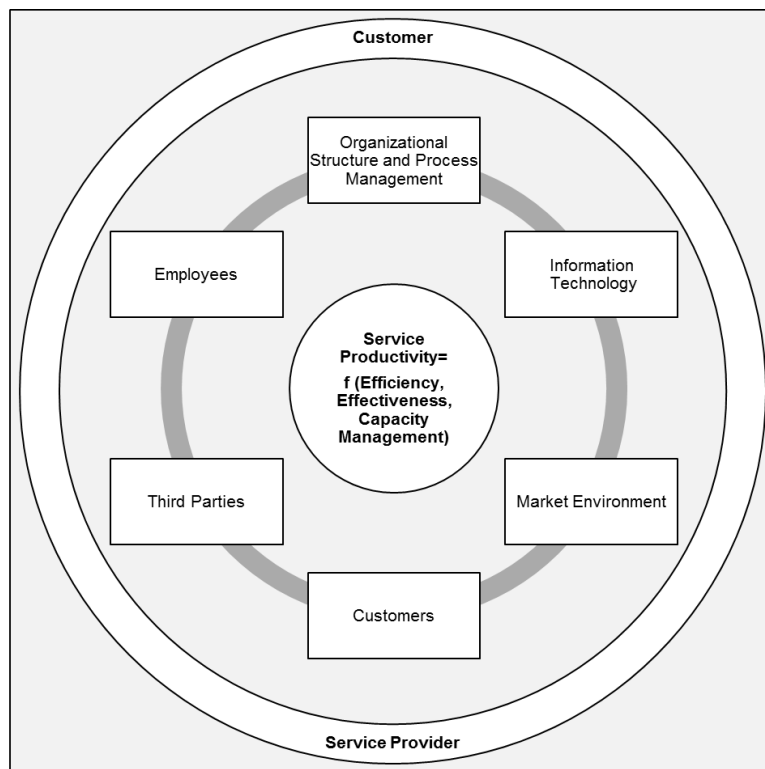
Customer

Organizational Structure and Process Management

Employees

Information Technology

Service Productivity=
f (Efficiency, Effectiveness, Capacity Management)

Third Parties

Market Environment

Customers

Service Provider